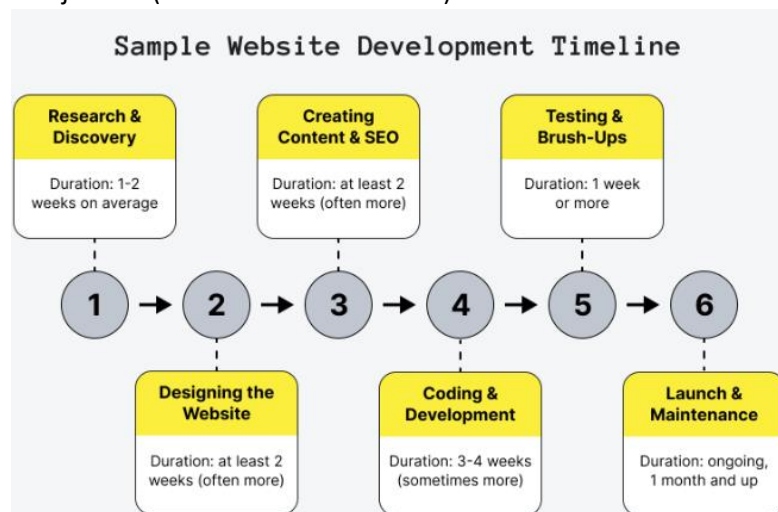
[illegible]

Sample Website Development Timeline

Research & Discovery

Duration: 1-2 weeks on average

Creating Content & SEO

Duration: at least 2 weeks (often more)

Testing & Brush-Ups

Duration: 1 week or more

1 → 2 → 3 → 4 → 5 → 6

Designing the Website

Duration: at least 2 weeks (often more)

Coding & Development

Duration: 3-4 weeks (sometimes more)

Launch & Maintenance

Duration: ongoing, 1 month and up